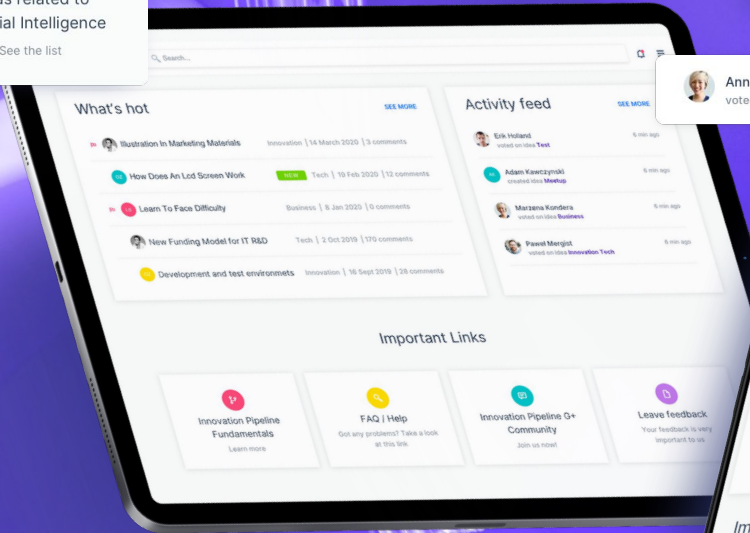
s related to
ial Intelligence
See the list

Search...

What's hot
SEE MORE

Illustration In Marketing Materials
Innovation | 14 March 2020 | 3 comments

How Does An Lcd Screen Work
NEW
Tech | 10 Feb 2020 | 12 comments

Learn To Face Difficulty
Business | 8 Jan 2020 | 0 comments

New Funding Model for IT R&D
Tech | 2 Oct 2019 | 170 comments

Development and test environmets
Innovation | 16 Sept 2019 | 28 comments

Activity feed
SEE MORE

Erik Holland
voted on idea Test
6 min ago

Adam Kawczynski
created idea Meetup
6 min ago

Marzena Kondera
voted on idea Business
6 min ago

Paweł Mengist
voted on idea Innovation Tech
6 min ago

Important Links

Innovation Pipeline Fundamentals
Learn more

FAQ / Help
Got any problems? Take a look at this link

Innovation Pipeline G+ Community
Join us now!

Leave feedback
Your feedback is very important to us

Ann
vote

Im